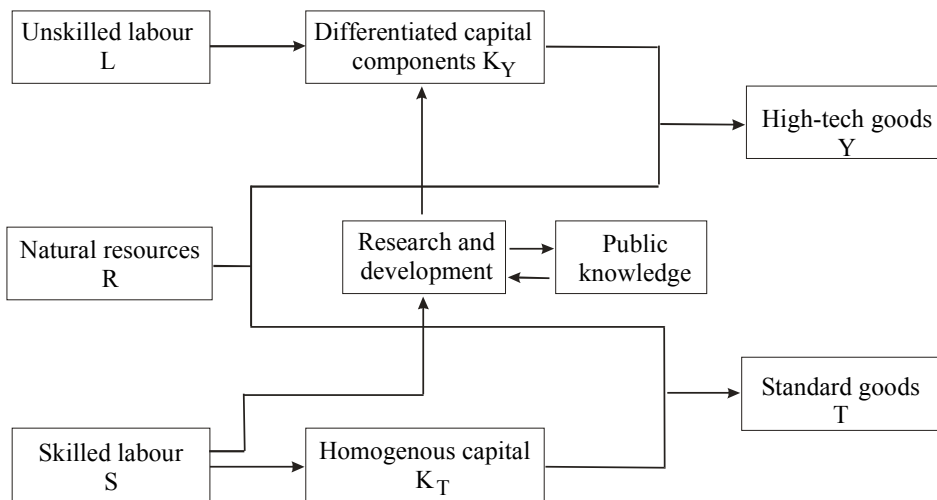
Unskilled labour
L

Differentiated capital components $K_Y$

High-tech goods
Y

Natural resources
R

Research and development

Public knowledge

Standard goods
T

Skilled labour
S

Homogenous capital
$K_T$